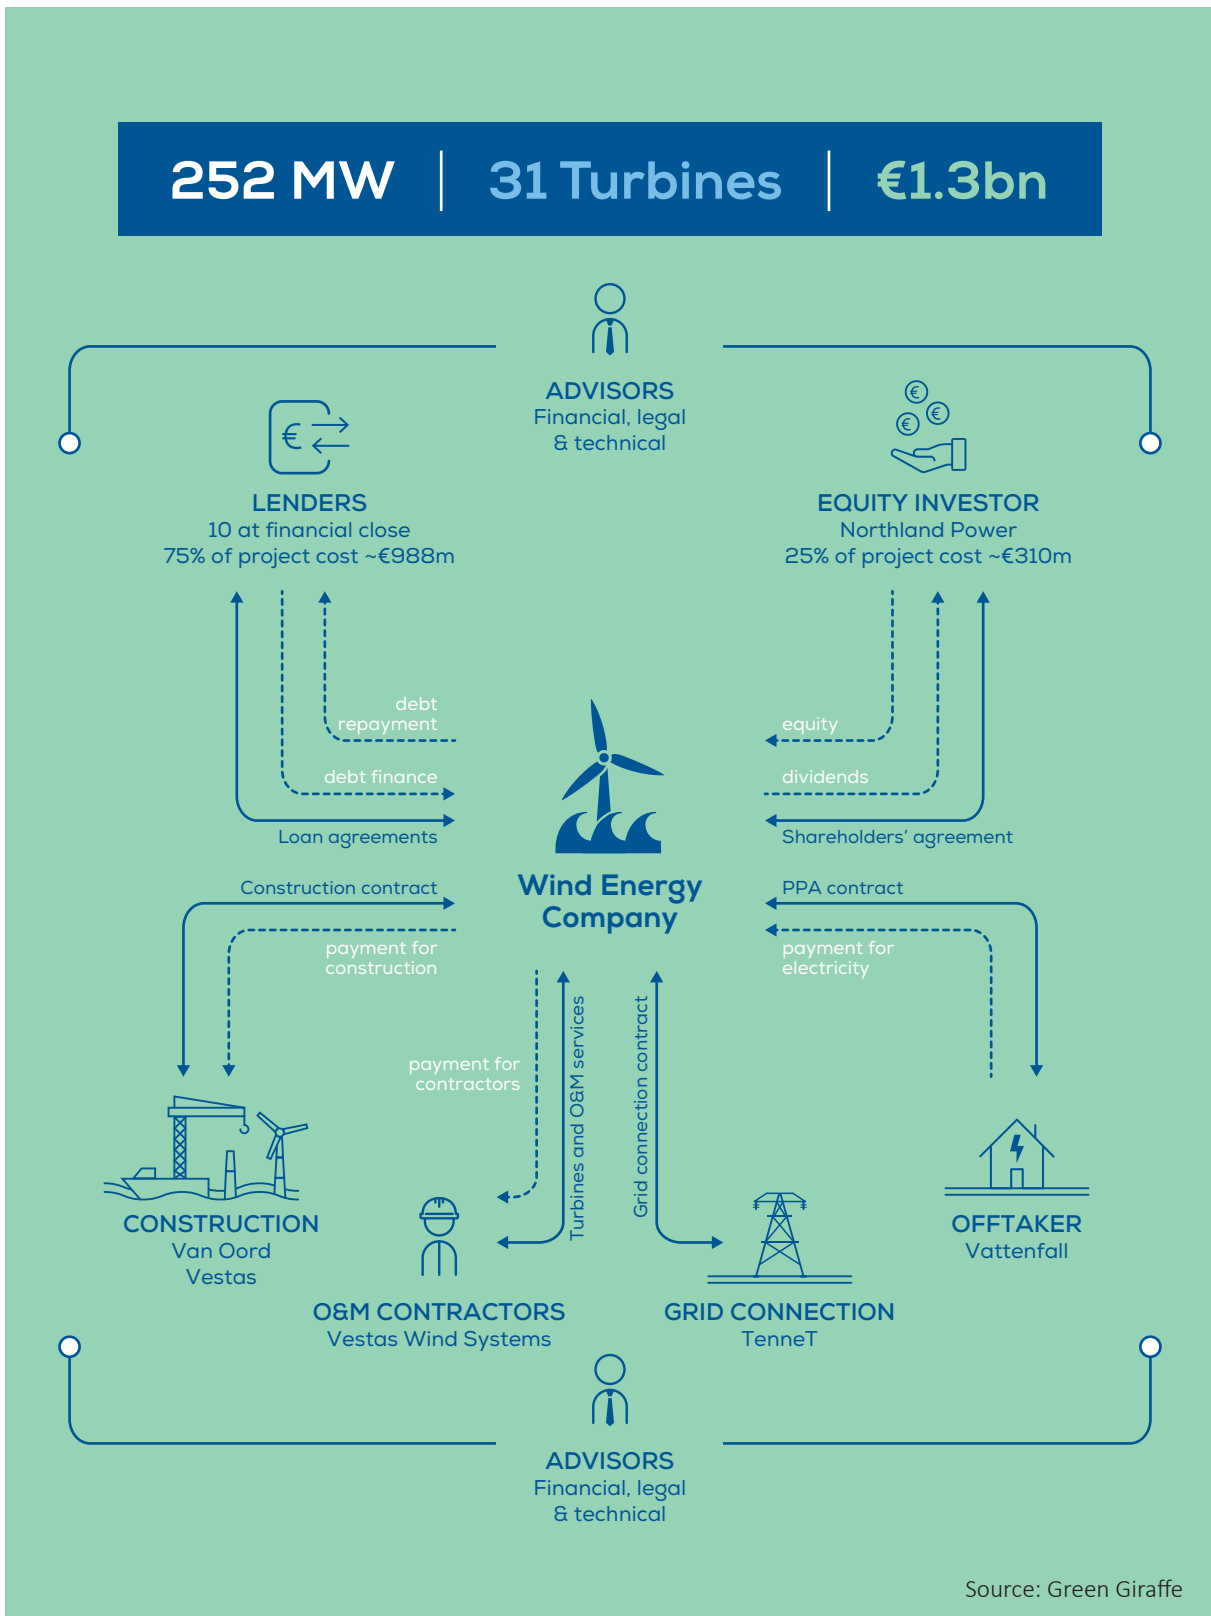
252 MW | 31 Turbines | €1.3bn

ADVISORS
Financial, legal & technical

LENDERS
10 at financial close
75% of project cost ~€988m

EQUITY INVESTOR
Northland Power
25% of project cost ~€310m

debt repayment

debt finance

Loan agreements

equity

dividends

Shareholders' agreement

Wind Energy Company

Construction contract

payment for construction

PPA contract

payment for electricity

payment for contractors

Turbines and O&M services

Grid connection contract

CONSTRUCTION
Van Oord
Vestas

O&M CONTRACTORS
Vestas Wind Systems

GRID CONNECTION
TenneT

OFFTAKER
Vattenfall

ADVISORS
Financial, legal & technical

Source: Green Giraffe